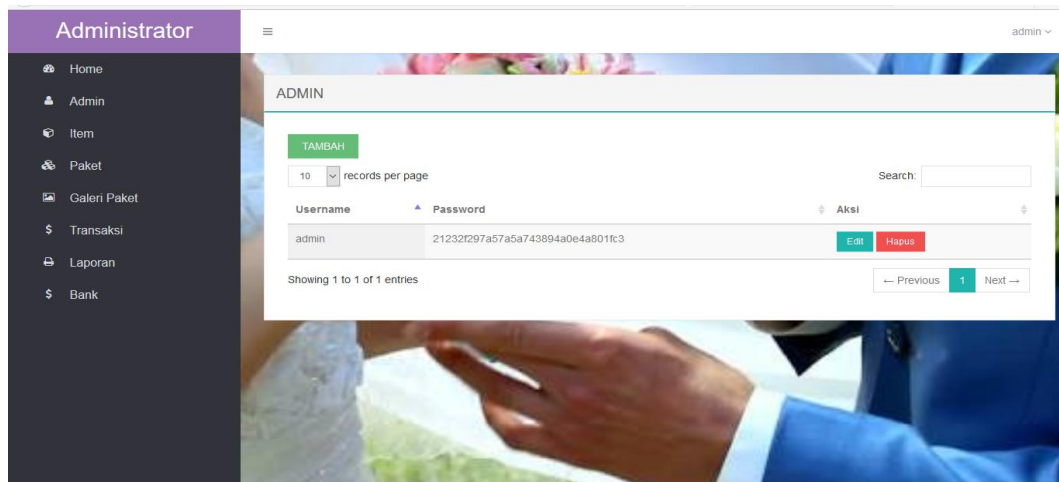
Administrator

Home
Admin
Item
Paket
Galeri Paket
Transaksi
Laporan
Bank

≡

admin

ADMIN

TAMBAH

10 records per page

Search:

| Username | Password | Aksi |
|---|---|---|
| admin | 21232f297a57a5a743894a0e4a801fc3 | Edit Hapus |

Showing 1 to 1 of 1 entries

← Previous 1 Next →